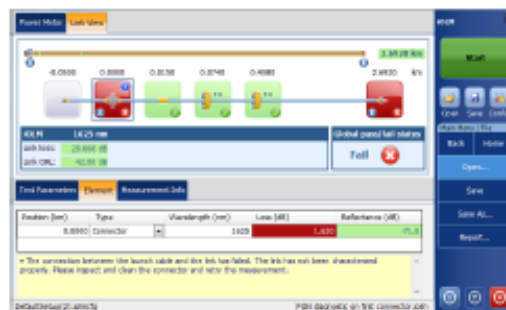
Power Meter | Link View

2.6920 km

-0.0500 | 0.0000 | 0.0150 | 0.0740 | 0.4080 | 2.6920 | km

iOLM | 1625 nm
Link loss: | 28.650 dB
Link ORL: | 42.00 dB

Global pass/fail status
Fail

Test Parameters | Element | Measurement Info

| Position (km) | Type | Wavelength (nm) | Loss (dB) | Reflectance (dB) |
|---|---|---|---|---|
| 0.0000 | Connector | 1625 | 1.620 | 71.0 |

• The connection between the launch cable and the link has failed. The link has not been characterized properly. Please inspect and clean the connector and retry the measurement.

Default.iolm | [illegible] | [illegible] diagnostic on first connector.com

iOLM

Start

Open | Save | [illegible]

Main Menu | File

Back | Home

Open...

Save

Save As...

Report...